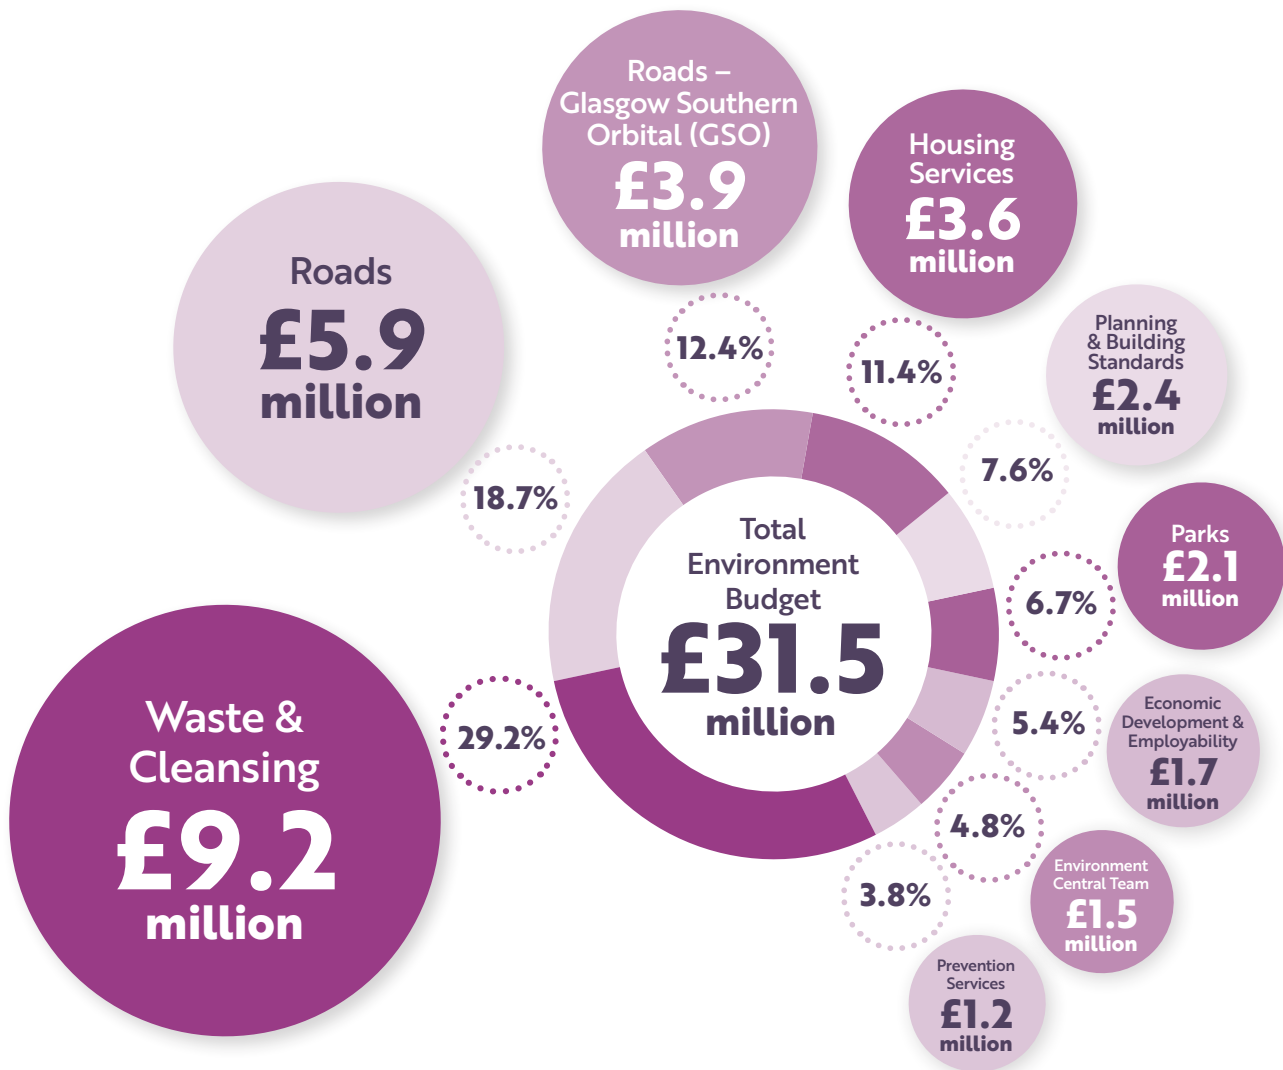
Roads – Glasgow Southern Orbital (GSO) £3.9 million

Housing Services £3.6 million

Roads £5.9 million

12.4%

11.4%

Planning & Building Standards £2.4 million

7.6%

18.7%

Total Environment Budget £31.5 million

Parks £2.1 million

6.7%

Waste & Cleansing £9.2 million

29.2%

5.4%

Economic Development & Employability £1.7 million

4.8%

3.8%

Environment Central Team £1.5 million

Prevention Services £1.2 million